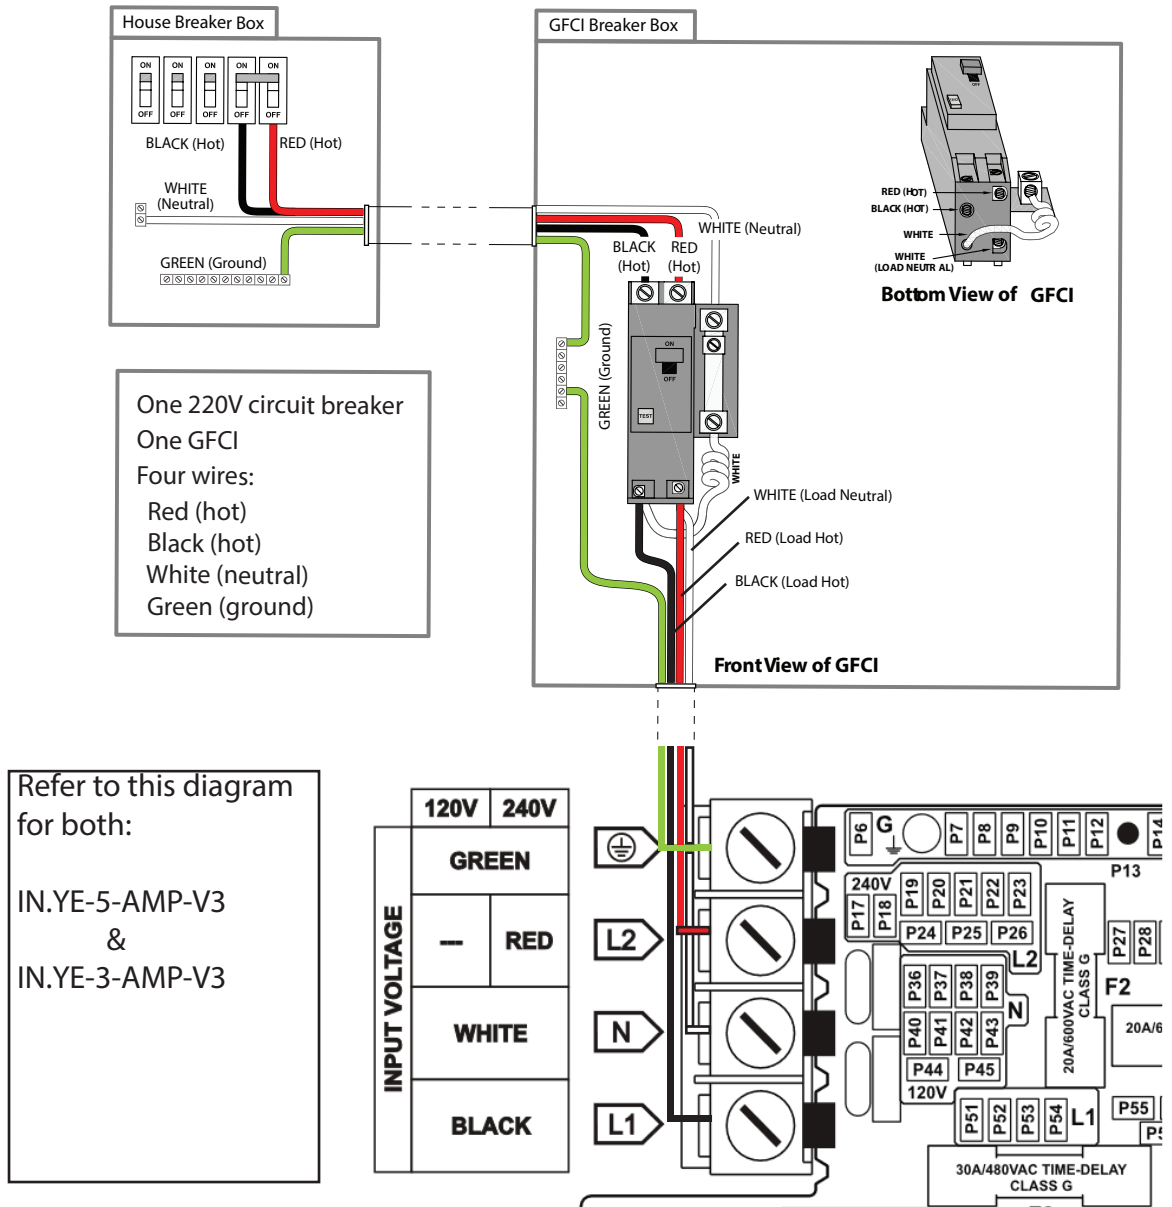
House Breaker Box

ON ON ON ON ON
OFF OFF OFF OFF OFF

BLACK (Hot)
RED (Hot)
WHITE (Neutral)
GREEN (Ground)

GFCI Breaker Box

WHITE (Neutral)
BLACK (Hot)
RED (Hot)
GREEN (Ground)
ON
OFF
TEST
WHITE
WHITE (Load Neutral)
RED (Load Hot)
BLACK (Load Hot)
Front View of GFCI

OFF
RED (HOT)
BLACK (HOT)
WHITE
WHITE (LOAD NEUTR AL)
Bottom View of GFCI

One 220V circuit breaker
One GFCI
Four wires:
Red (hot)
Black (hot)
White (neutral)
Green (ground)

Refer to this diagram for both:

IN.YE-5-AMP-V3
&
IN.YE-3-AMP-V3

| INPUT VOLTAGE | 120V | 240V |
|---|---|---|
| | GREEN | |
| | --- | RED |
| | WHITE | |
| | BLACK | |

L2
N
L1

P6 G P7 P8 P9 P10 P11 P12 P14
P13
240V
P17 P18 P19 P20 P21 P22 P23
P24 P25 P26
L2
P27 P28
20A/600VAC TIME-DELAY CLASS G
F2
20A/6
P36 P37 P38 P39
N
P40 P41 P42 P43
P44 P45
120V
P51 P52 P53 P54 L1
P55
P5
30A/480VAC TIME-DELAY CLASS G